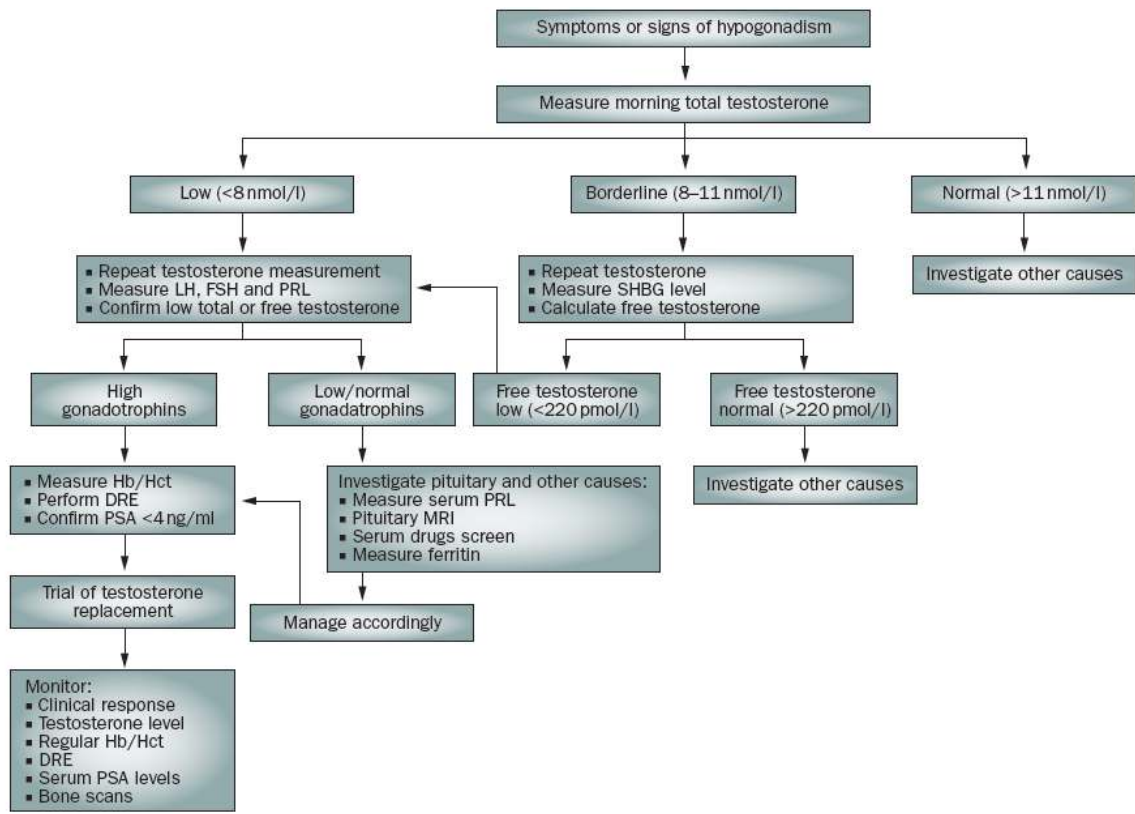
Symptoms or signs of hypogonadism

Measure morning total testosterone

Low (<8 nmol/l)

Borderline (8–11 nmol/l)

Normal (>11 nmol/l)

▪ Repeat testosterone measurement
▪ Measure LH, FSH and PRL
▪ Confirm low total or free testosterone

▪ Repeat testosterone
▪ Measure SHBG level
▪ Calculate free testosterone

Investigate other causes

High gonadotrophins

Low/normal gonadatrophins

Free testosterone low (<220 pmol/l)

Free testosterone normal (>220 pmol/l)

▪ Measure Hb/Hct
▪ Perform DRE
▪ Confirm PSA <4 ng/ml

Investigate pituitary and other causes:
▪ Measure serum PRL
▪ Pituitary MRI
▪ Serum drugs screen
▪ Measure ferritin

Investigate other causes

Trial of testosterone replacement

Manage accordingly

Monitor:
▪ Clinical response
▪ Testosterone level
▪ Regular Hb/Hct
▪ DRE
▪ Serum PSA levels
▪ Bone scans